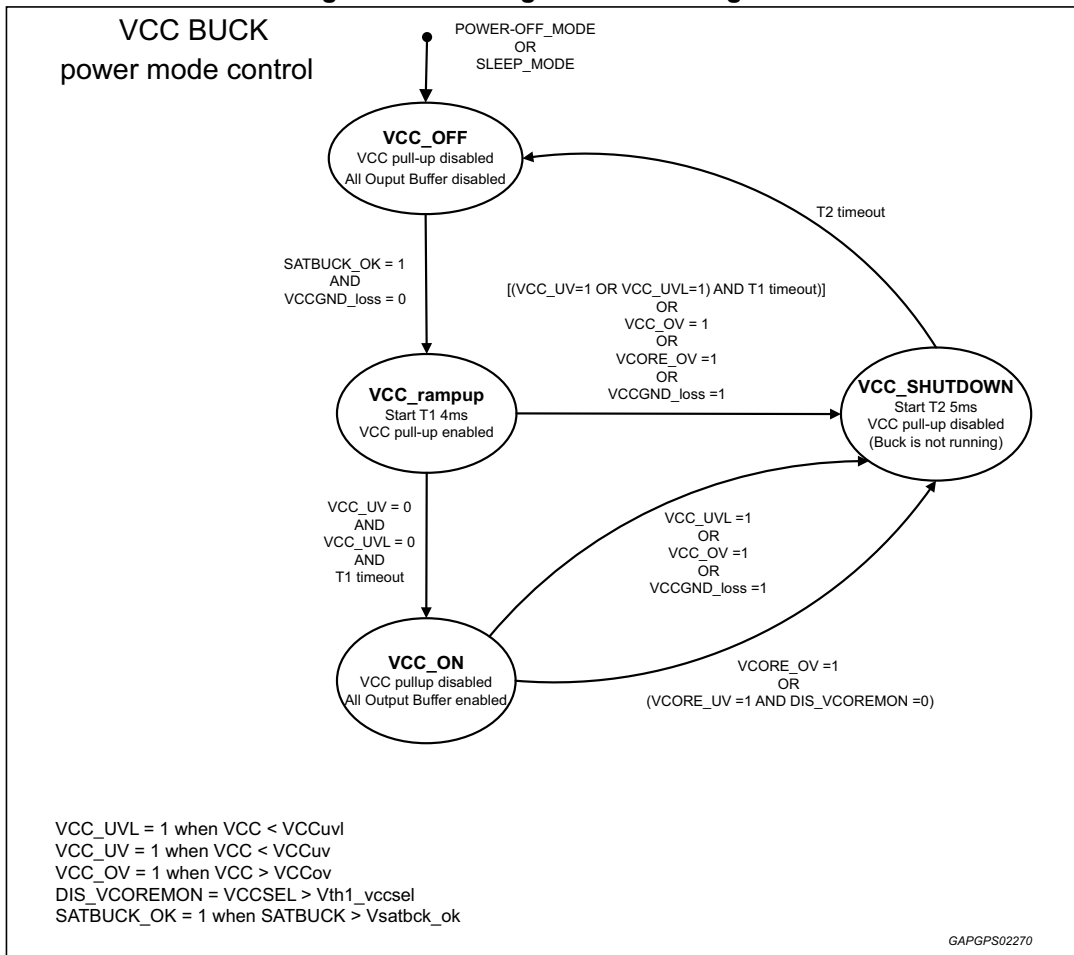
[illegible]

VCC BUCK
power mode control

POWER-OFF_MODE
OR
SLEEP_MODE

VCC_OFF
VCC pull-up disabled
All Ouput Buffer disabled

T2 timeout

SATBUCK_OK = 1
AND
VCCGND_loss = 0

[(VCC_UV=1 OR VCC_UVL=1) AND T1 timeout)]
OR
VCC_OV = 1
OR
VCORE_OV =1
OR
VCCGND_loss =1

VCC_rampup
Start T1 4ms
VCC pull-up enabled

VCC_SHUTDOWN
Start T2 5ms
VCC pull-up disabled
(Buck is not running)

VCC_UV = 0
AND
VCC_UVL = 0
AND
T1 timeout

VCC_UVL =1
OR
VCC_OV =1
OR
VCCGND_loss =1

VCC_ON
VCC pullup disabled
All Output Buffer enabled

VCORE_OV =1
OR
(VCORE_UV =1 AND DIS_VCOREMON =0)

VCC_UVL = 1 when VCC < VCCuvl
VCC_UV = 1 when VCC < VCCuv
VCC_OV = 1 when VCC > VCCov
DIS_VCOREMON = VCCSEL > Vth1_vccsel
SATBUCK_OK = 1 when SATBUCK > Vsatbck_ok

GAPGPS02270